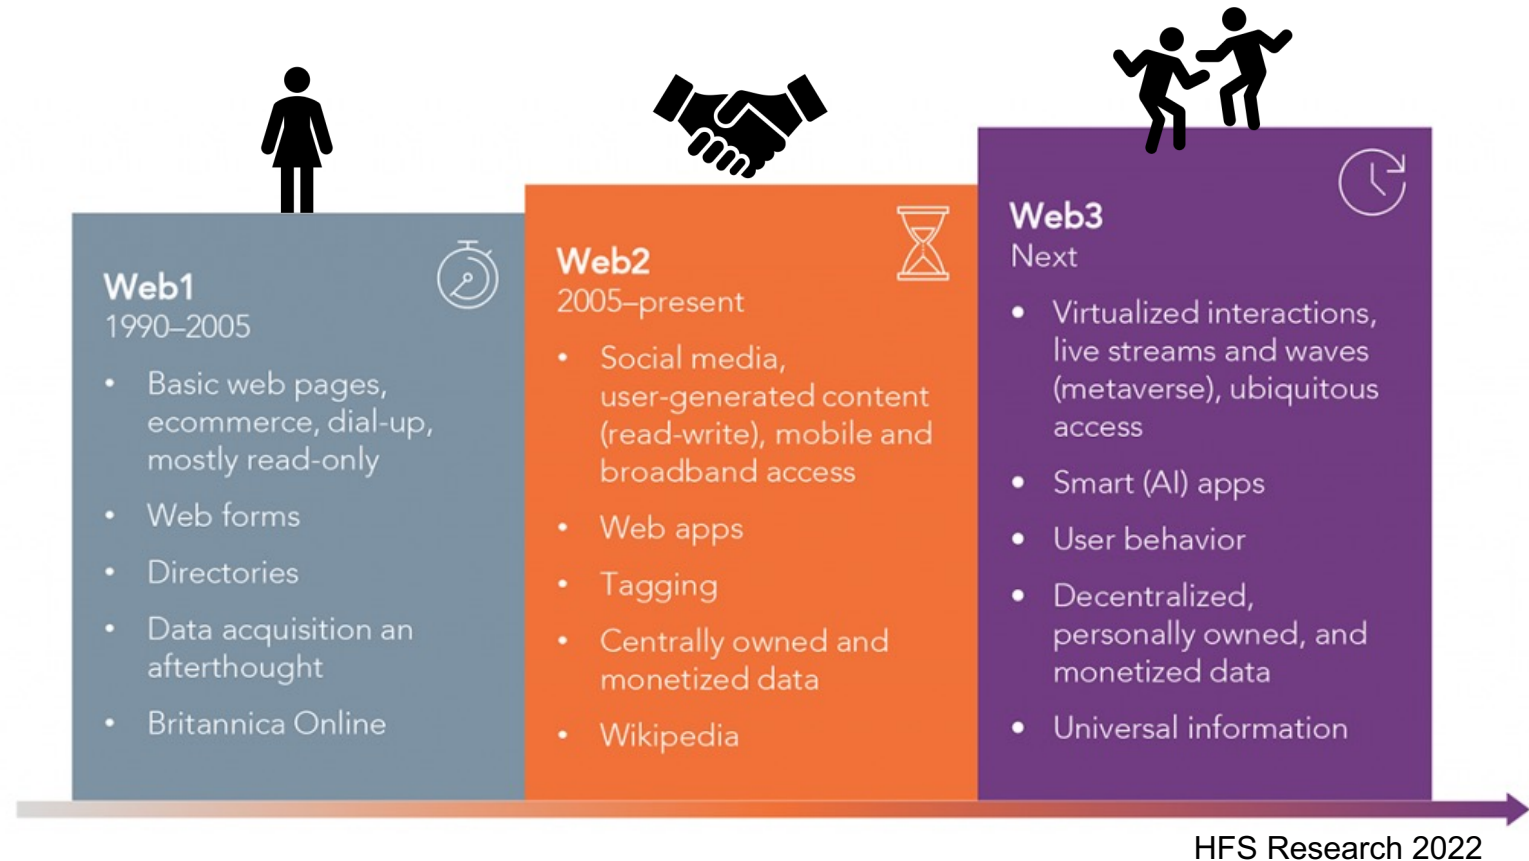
Web1
1990–2005

- Basic web pages, ecommerce, dial-up, mostly read-only
- Web forms
- Directories
- Data acquisition an afterthought
- Britannica Online

Web2
2005–present

- Social media, user-generated content (read-write), mobile and broadband access
- Web apps
- Tagging
- Centrally owned and monetized data
- Wikipedia

Web3
Next

- Virtualized interactions, live streams and waves (metaverse), ubiquitous access
- Smart (AI) apps
- User behavior
- Decentralized, personally owned, and monetized data
- Universal information

HFS Research 2022